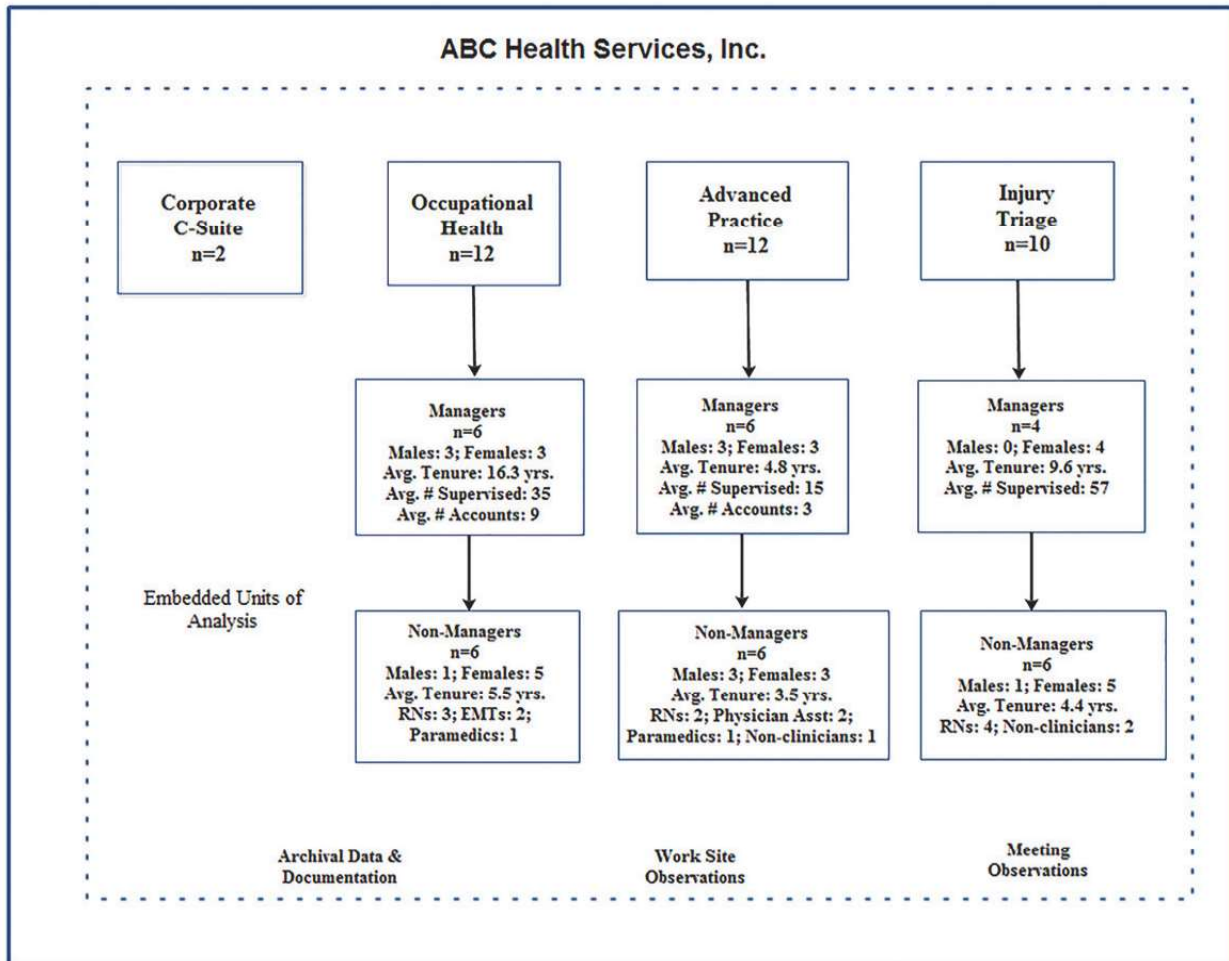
ABC Health Services, Inc.

Corporate
C-Suite
n=2

Occupational
Health
n=12

Advanced
Practice
n=12

Injury
Triage
n=10

Managers
n=6
Males: 3; Females: 3
Avg. Tenure: 16.3 yrs.
Avg. # Supervised: 35
Avg. # Accounts: 9

Managers
n=6
Males: 3; Females: 3
Avg. Tenure: 4.8 yrs.
Avg. # Supervised: 15
Avg. # Accounts: 3

Managers
n=4
Males: 0; Females: 4
Avg. Tenure: 9.6 yrs.
Avg. # Supervised: 57

Embedded Units of Analysis

Non-Managers
n=6
Males: 1; Females: 5
Avg. Tenure: 5.5 yrs.
RNs: 3; EMTs: 2;
Paramedics: 1

Non-Managers
n=6
Males: 3; Females: 3
Avg. Tenure: 3.5 yrs.
RNs: 2; Physician Asst: 2;
Paramedics: 1; Non-clinicians: 1

Non-Managers
n=6
Males: 1; Females: 5
Avg. Tenure: 4.4 yrs.
RNs: 4; Non-clinicians: 2

Archival Data & Documentation

Work Site Observations

Meeting Observations